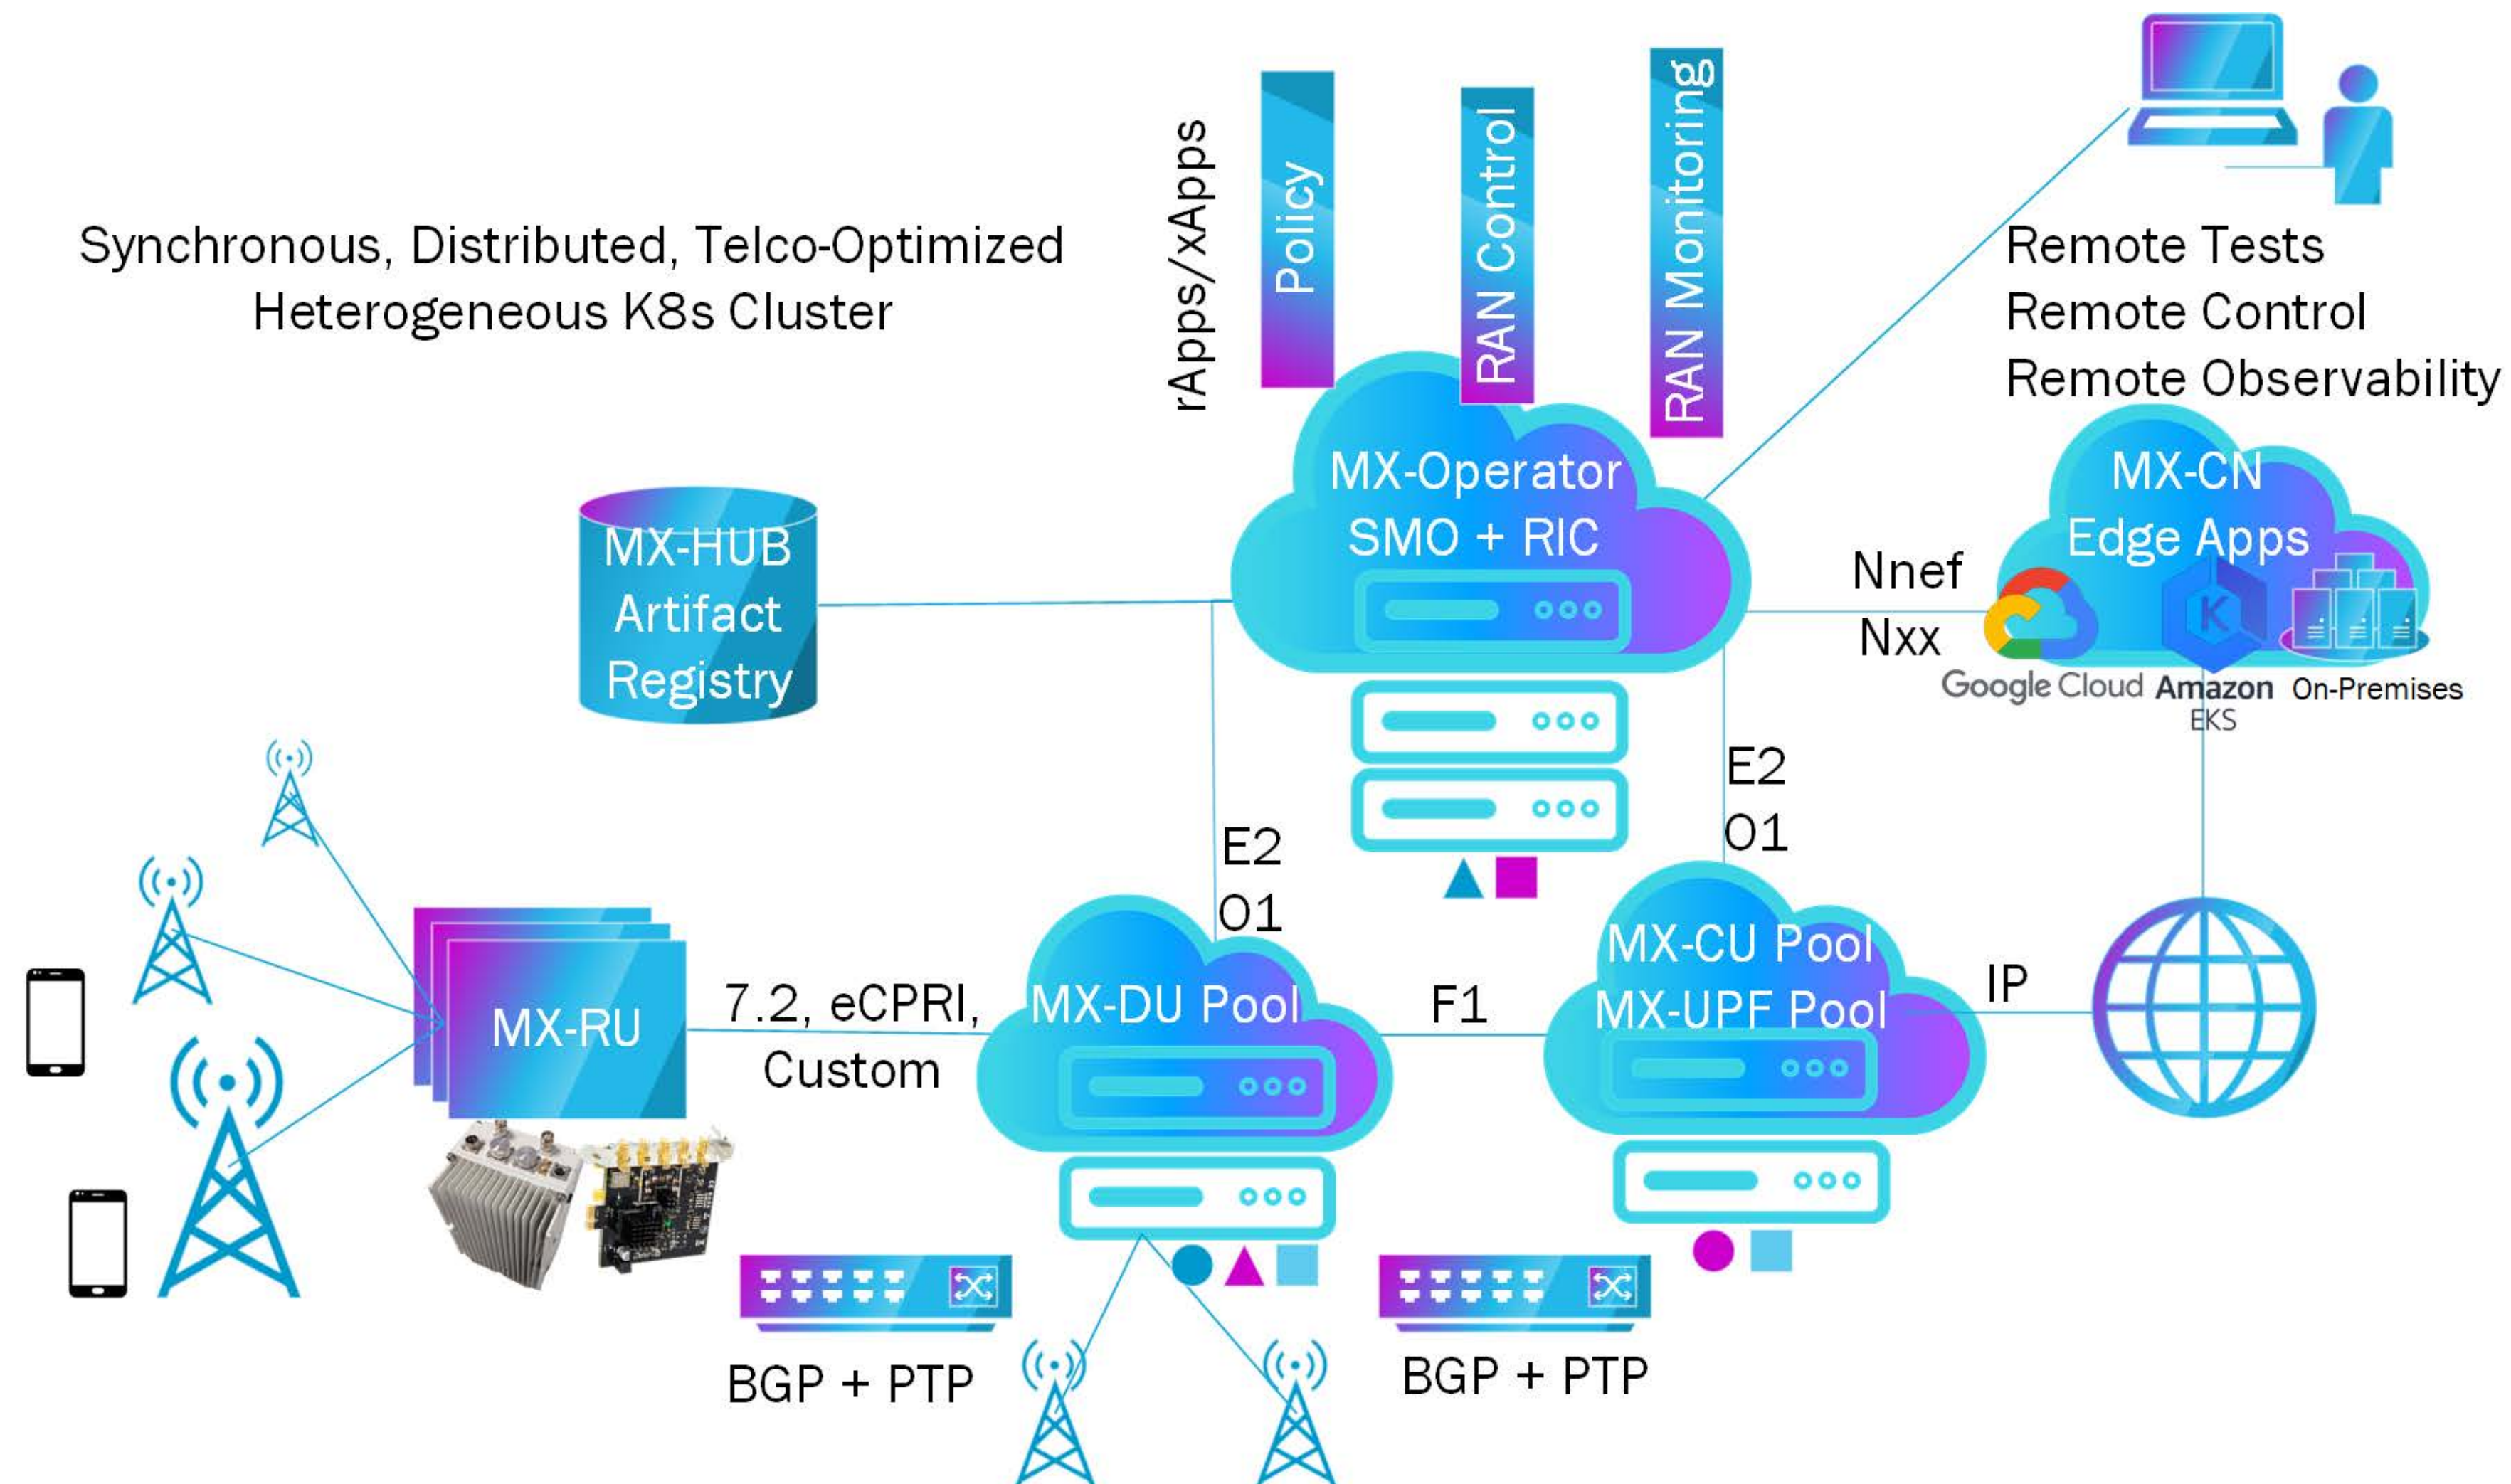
Synchronous, Distributed, Telco-Optimized Heterogeneous K8s Cluster

rApps/xApps

Policy

RAN Control

RAN Monitoring

Remote Tests
Remote Control
Remote Observability

MX-Operator
SMO + RIC

MX-CN
Edge Apps

MX-HUB
Artifact
Registry

Nnef
Nxx

Google Cloud

Amazon EKS

On-Premises

E2
O1

E2
O1

MX-RU

7.2, eCPRI, Custom

MX-DU Pool

F1

MX-CU Pool
MX-UPF Pool

IP

BGP + PTP

BGP + PTP